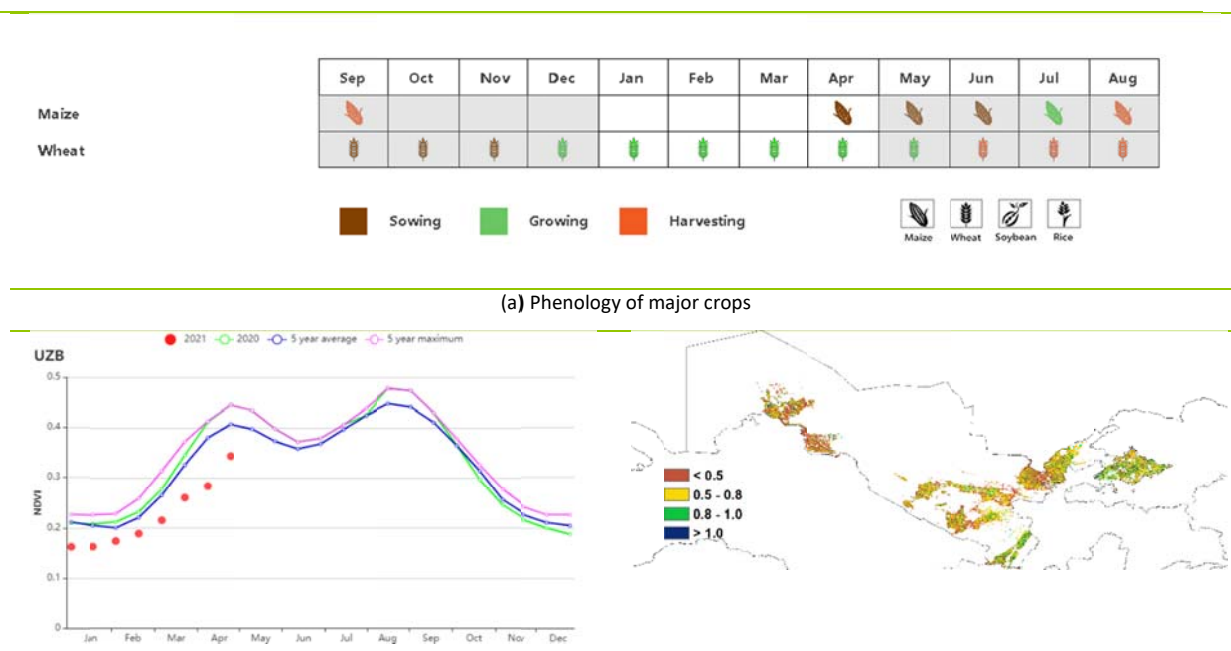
|  | Sep | Oct | Nov | Dec | Jan | Feb | Mar | Apr | May | Jun | Jul | Aug |
|---|---|---|---|---|---|---|---|---|---|---|---|---|
| Maize | | | | | | | | | | | | |
| Wheat | | | | | | | | | | | | |

Sowing Growing Harvesting

Maize Wheat Soybean Rice

(a) Phenology of major crops

2021 2020 5 year average 5 year maximum

UZB

0.5
0.4
0.3
0.2
0.1
0

NDVI

Jan Feb Mar Apr May Jun Jul Aug Sep Oct Nov Dec

< 0.5
0.5 - 0.8
0.8 - 1.0
> 1.0